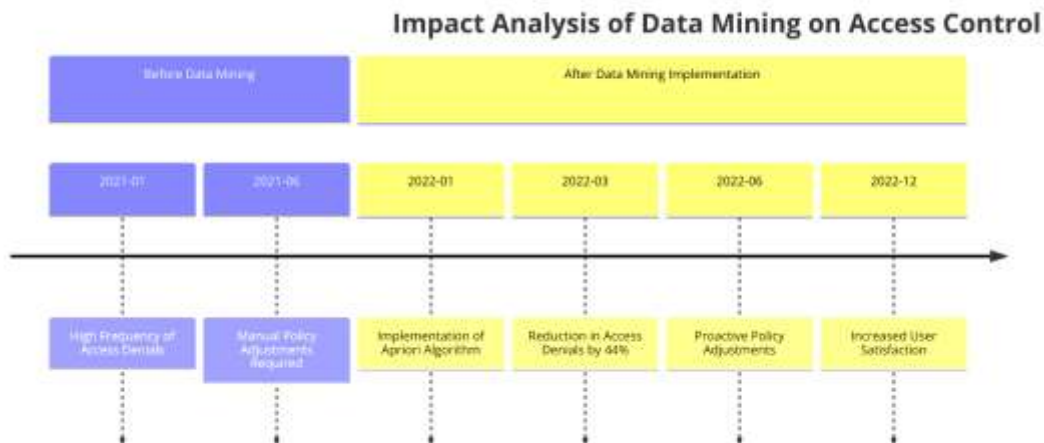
Impact Analysis of Data Mining on Access Control

Before Data Mining

After Data Mining Implementation

2021-01

2021-06

2022-01

2022-03

2022-06

2022-12

High Frequency of Access Denials

Manual Policy Adjustments Required

Implementation of Apriori Algorithm

Reduction in Access Denials by 44%

Proactive Policy Adjustments

Increased User Satisfaction